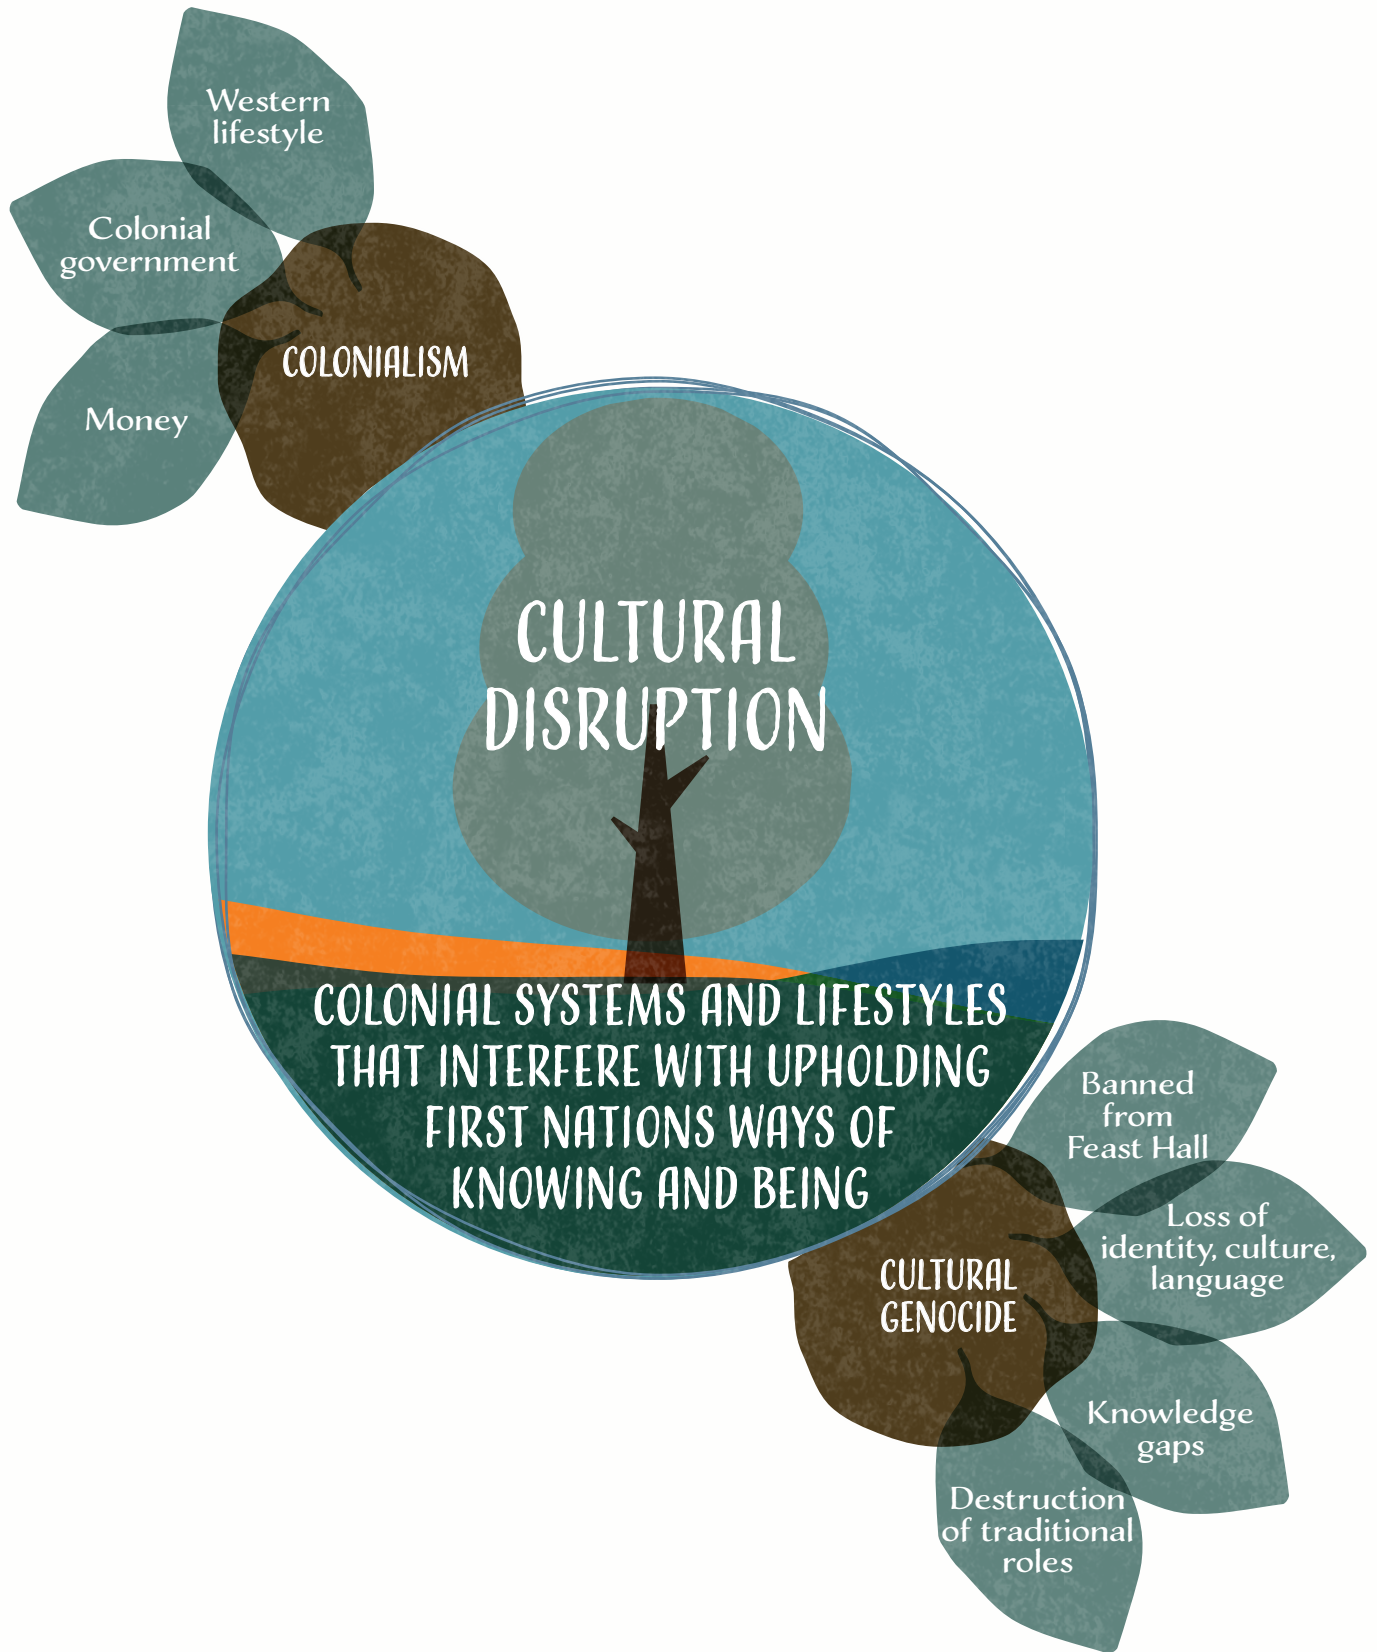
Western lifestyle

Colonial government

Money

COLONIALISM

CULTURAL DISRUPTION

COLONIAL SYSTEMS AND LIFESTYLES THAT INTERFERE WITH UPHOLDING FIRST NATIONS WAYS OF KNOWING AND BEING

Banned from Feast Hall

Loss of identity, culture, language

CULTURAL GENOCIDE

Knowledge gaps

Destruction of traditional roles